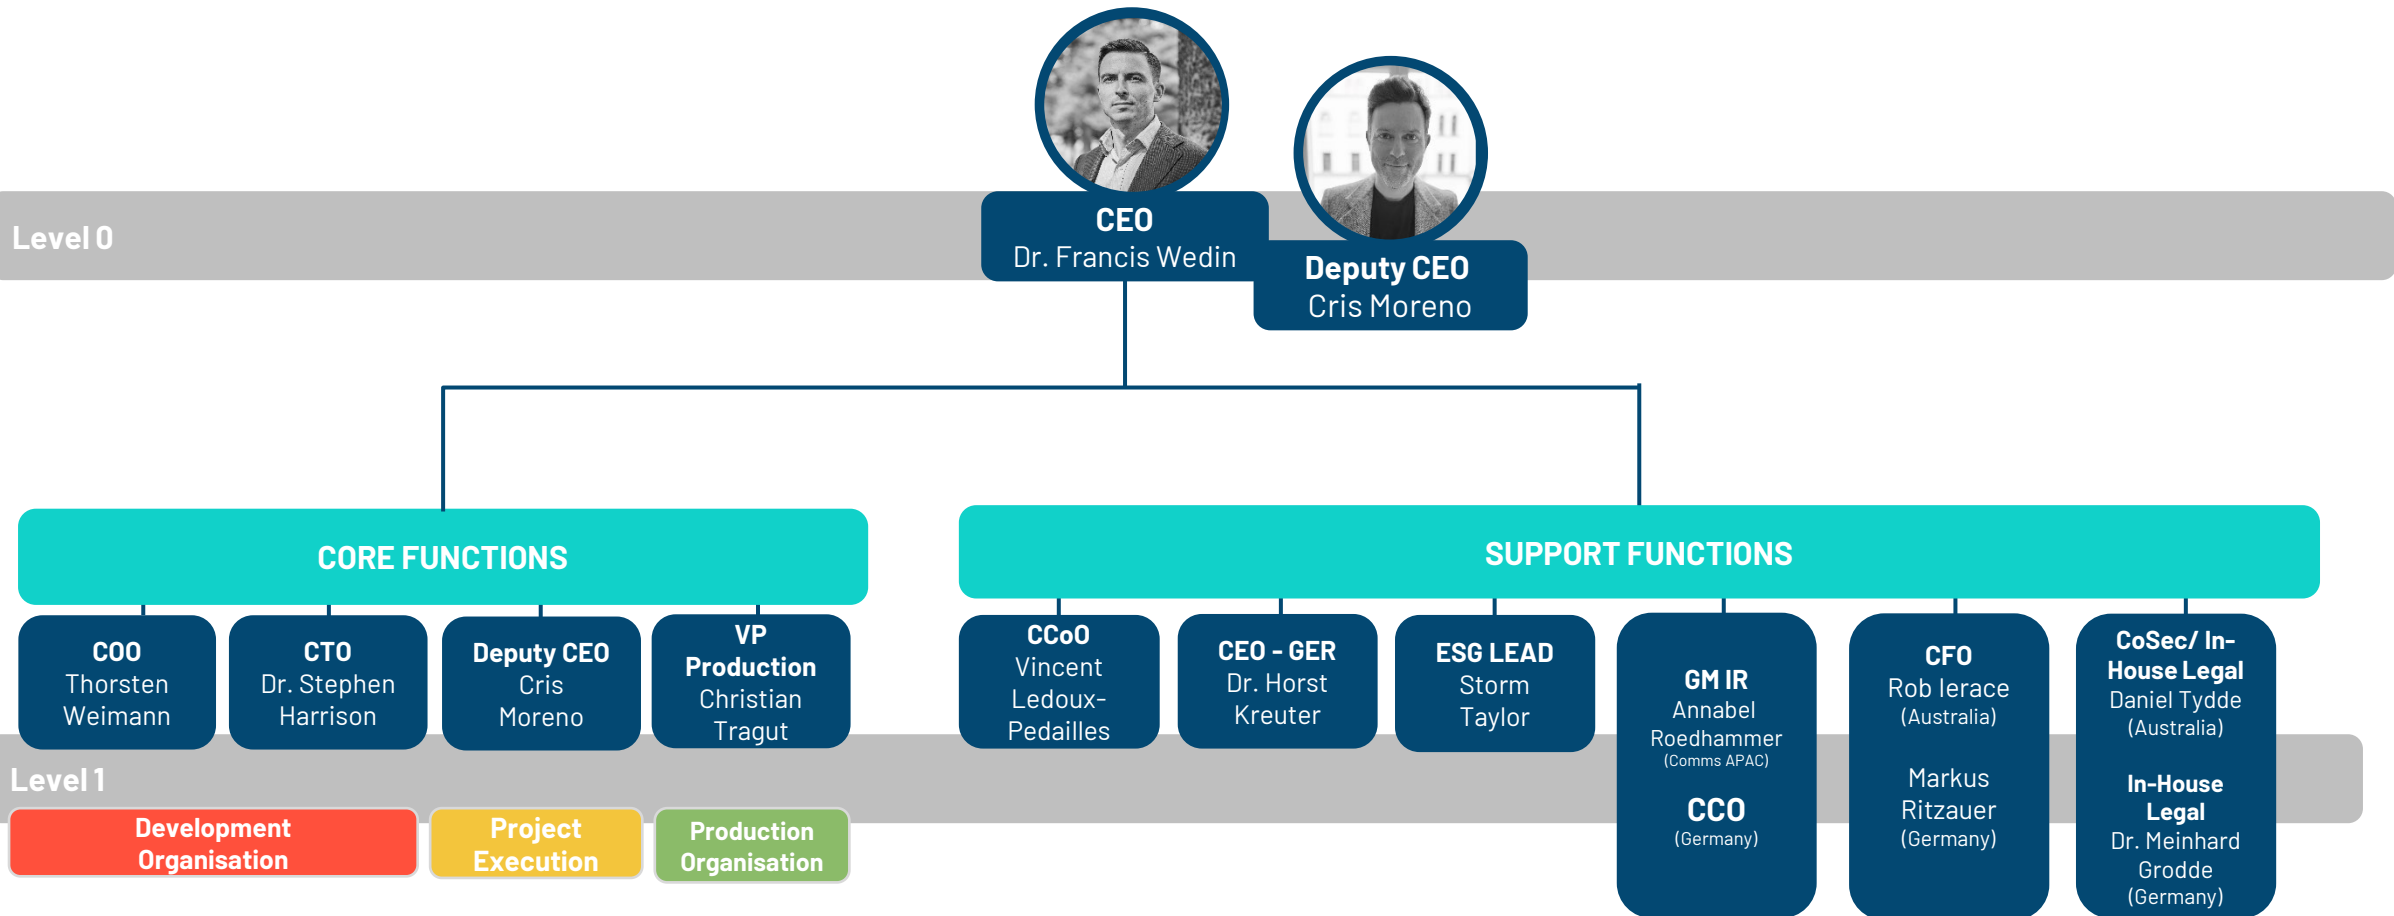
Level 0

CEO
Dr. Francis Wedin

Deputy CEO
Cris Moreno

CORE FUNCTIONS

SUPPORT FUNCTIONS

COO
Thorsten Weimann

CTO
Dr. Stephen Harrison

Deputy CEO
Cris Moreno

VP Production
Christian Tragut

CCoO
Vincent Ledoux-Pedailles

CEO - GER
Dr. Horst Kreuter

ESG LEAD
Storm Taylor

GM IR
Annabel Roedhammer
(Comms APAC)

CCO
(Germany)

CFO
Rob Ierace
(Australia)

Markus Ritzauer
(Germany)

CoSec/ In-House Legal
Daniel Tydde
(Australia)

In-House Legal
Dr. Meinhard Grodde
(Germany)

Level 1

Development Organisation

Project Execution

Production Organisation